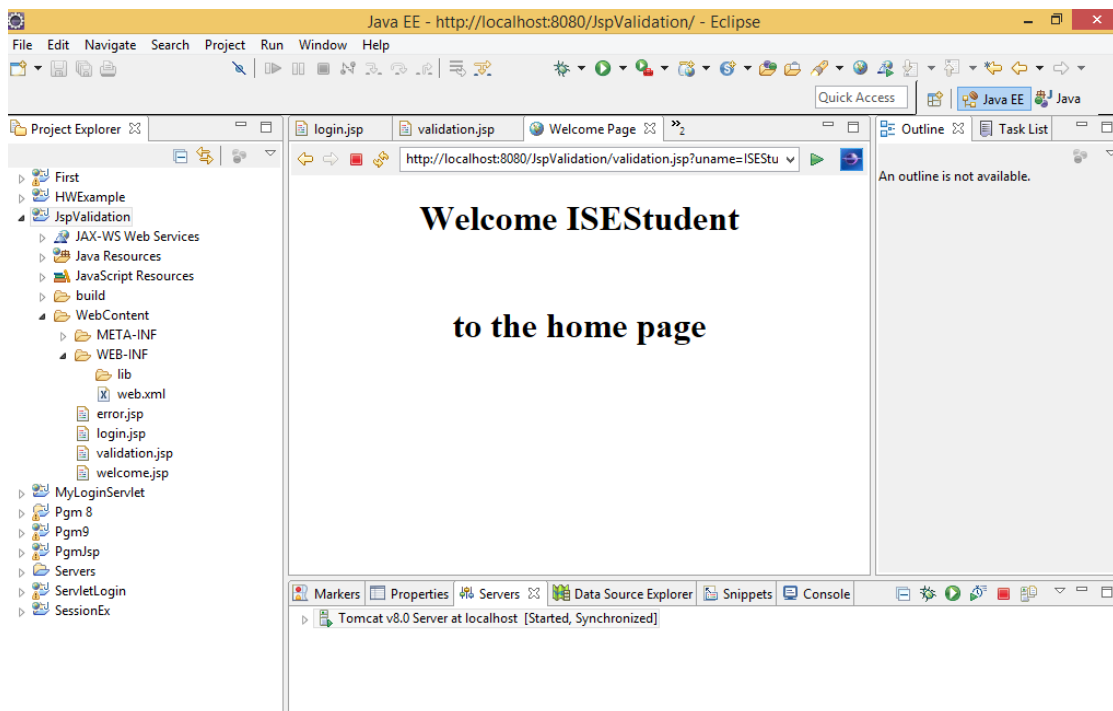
Java EE - http://localhost:8080/JspValidation/ - Eclipse

File Edit Navigate Search Project Run Window Help

Quick Access

Java EE Java

Project Explorer

First
HWExample
JspValidation
JAX-WS Web Services
Java Resources
JavaScript Resources
build
WebContent
META-INF
WEB-INF
lib
web.xml
error.jsp
login.jsp
validation.jsp
welcome.jsp
MyLoginServlet
Pgm 8
Pgm9
PgmJsp
Servers
ServletLogin
SessionEx

login.jsp validation.jsp Welcome Page $»_2$

http://localhost:8080/JspValidation/validation.jsp?uname=ISEStu

Welcome ISEStudent

to the home page

Outline Task List

An outline is not available.

Markers Properties Servers Data Source Explorer Snippets Console

Tomcat v8.0 Server at localhost [Started, Synchronized]